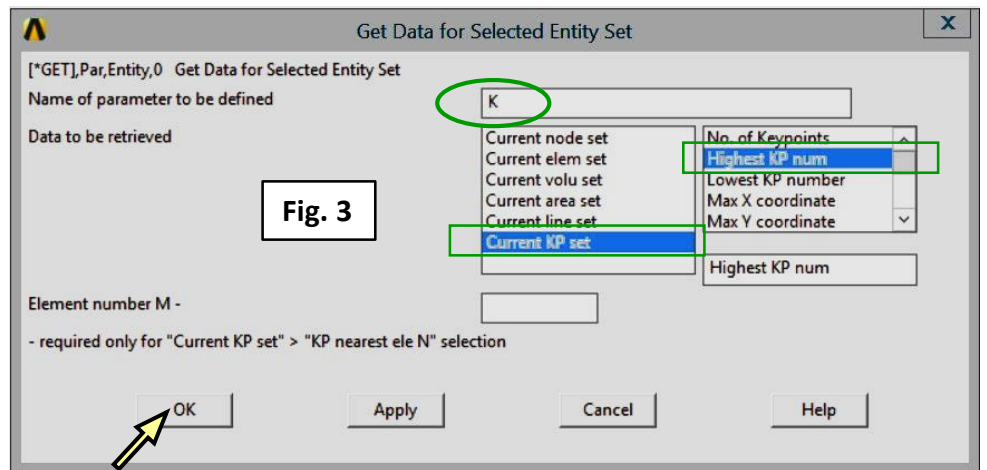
Get Data for Selected Entity Set

X

[*GET],Par,Entity,0 Get Data for Selected Entity Set

Name of parameter to be defined

K

Data to be retrieved

Current node set
Current elem set
Current volu set
Current area set
Current line set
Current KP set

No. of Keypoints
Highest KP num
Lowest KP number
Max X coordinate
Max Y coordinate

Highest KP num

Fig. 3

Element number M -

- required only for "Current KP set" > "KP nearest ele N" selection

OK

Apply

Cancel

Help